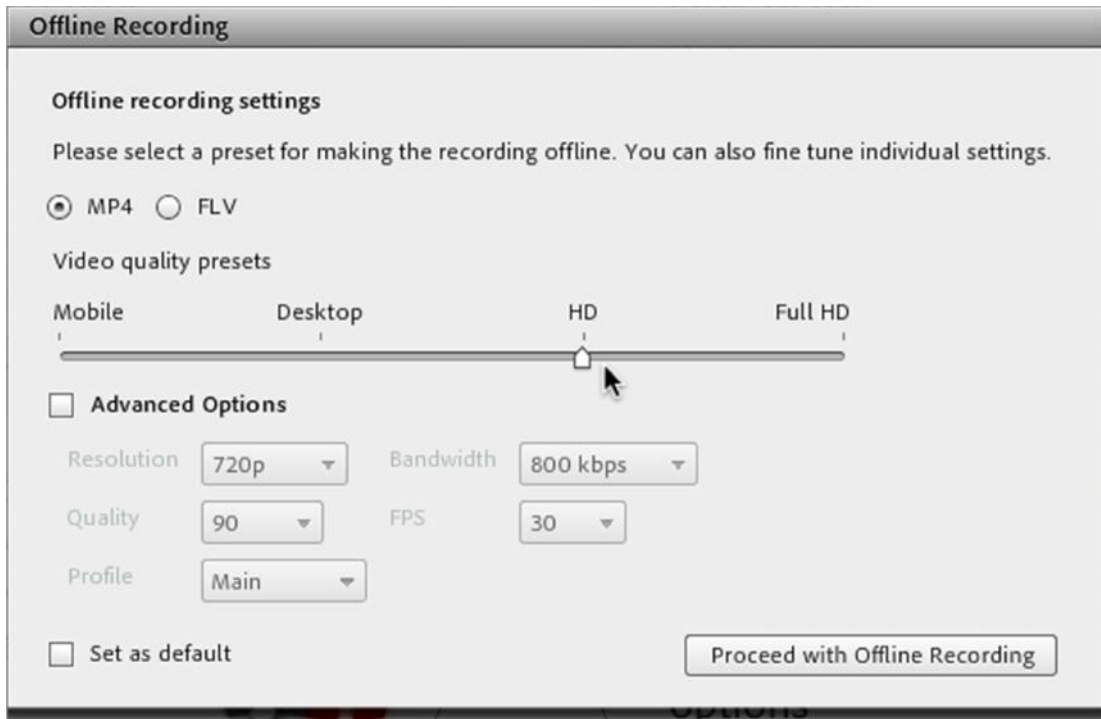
Offline Recording

Offline recording settings

Please select a preset for making the recording offline. You can also fine tune individual settings.

MP4 FLV

Video quality presets

Mobile Desktop HD Full HD

Advanced Options

Resolution 720p Bandwidth 800 kbps

Quality 90 FPS 30

Profile Main

Set as default

Proceed with Offline Recording